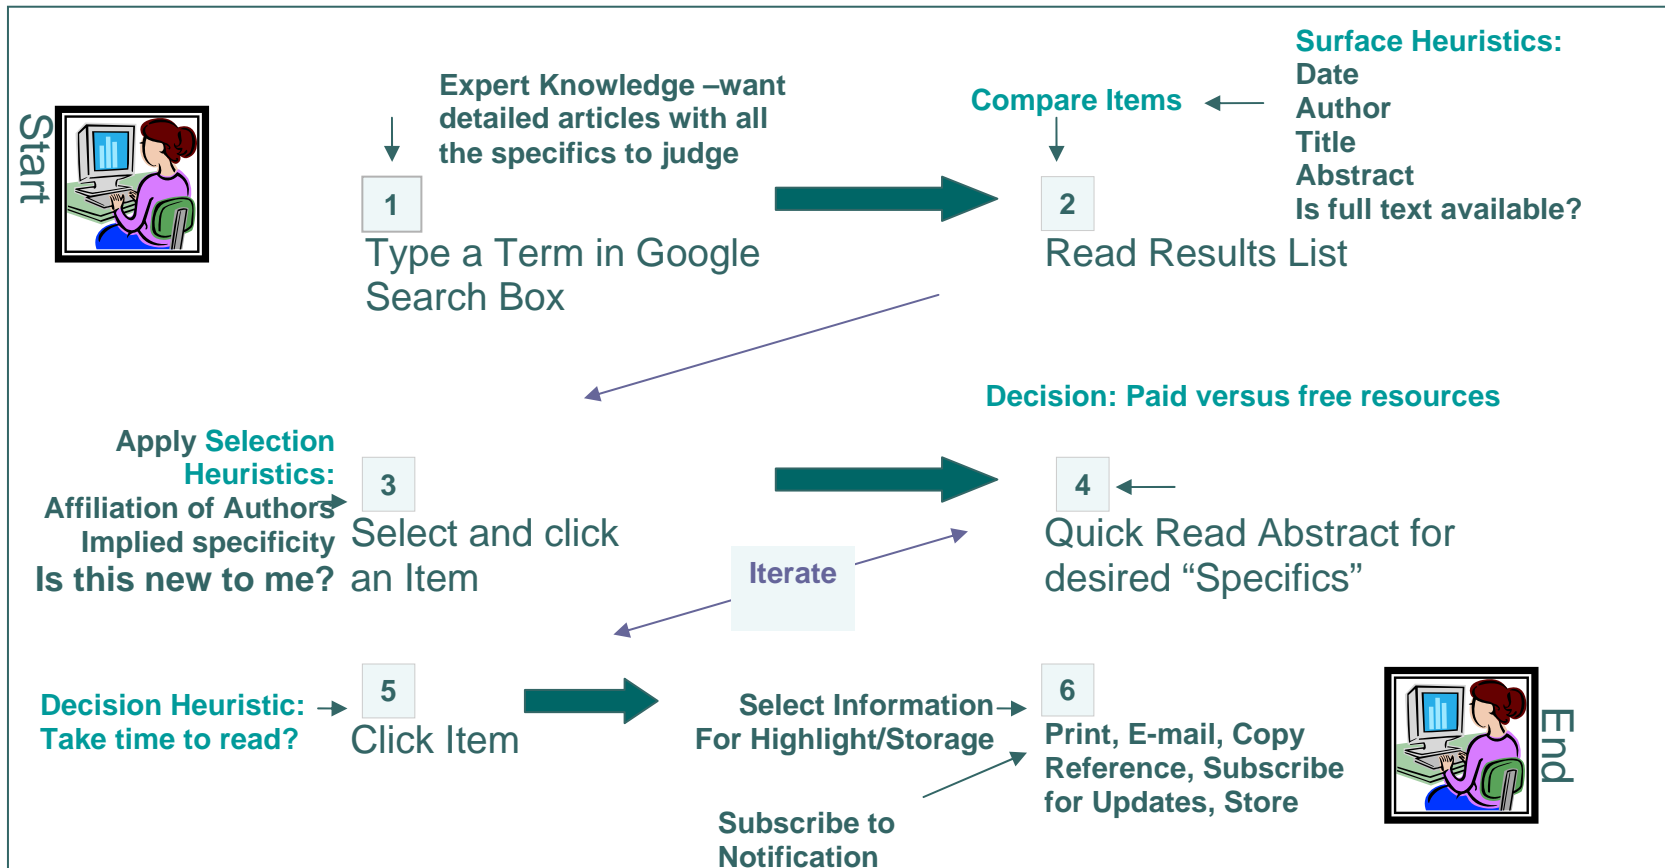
Start

Expert Knowledge –want detailed articles with all the specifics to judge

1
Type a Term in Google Search Box

Compare Items

Surface Heuristics:
Date
Author
Title
Abstract
Is full text available?

2
Read Results List

Decision: Paid versus free resources

Apply Selection Heuristics:
Affiliation of Authors
Implied specificity
Is this new to me?

3
Select and click an Item

Iterate

4
Quick Read Abstract for desired “Specifics”

Decision Heuristic:
Take time to read?

5
Click Item

Select Information
For Highlight/Storage

Subscribe to Notification

6
Print, E-mail, Copy Reference, Subscribe for Updates, Store

End